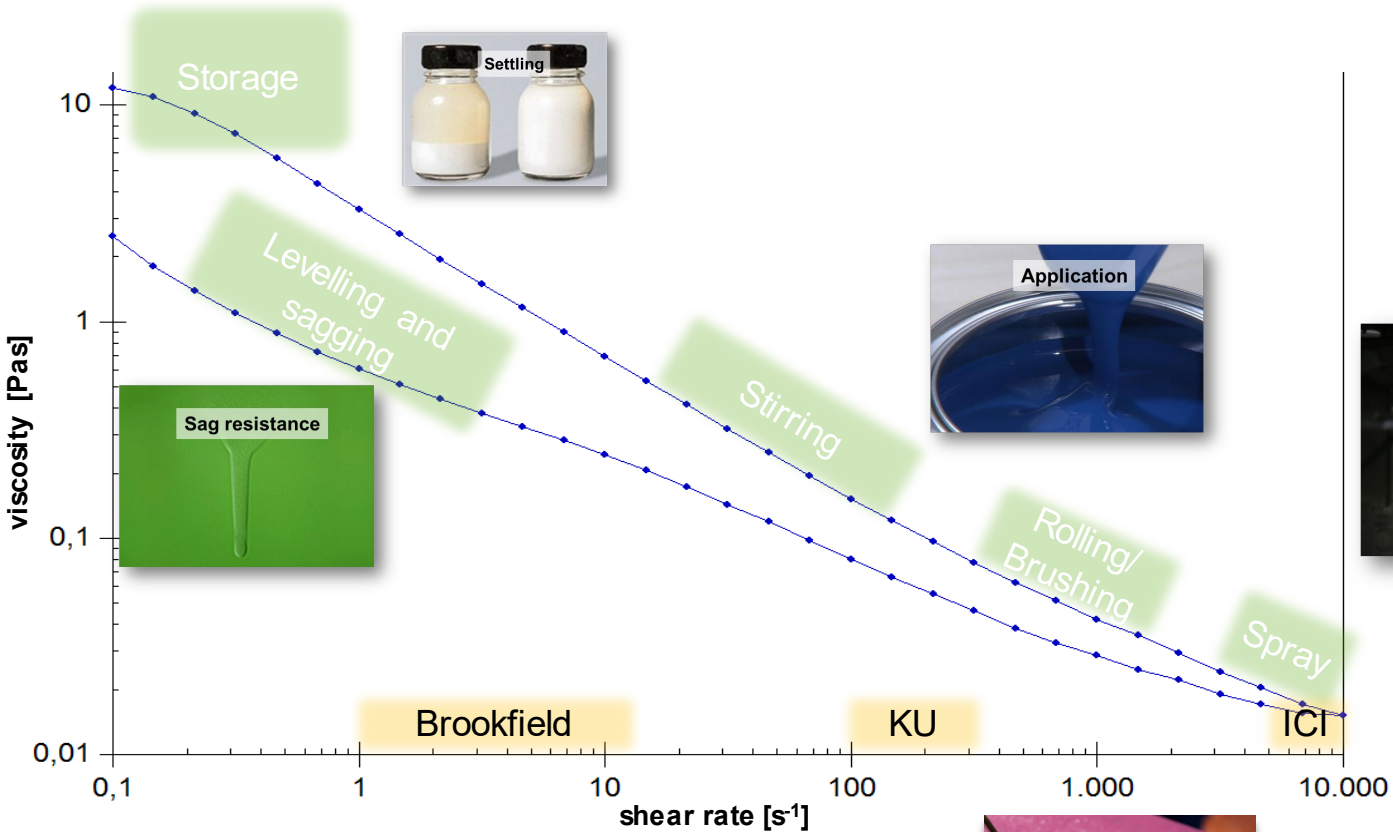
Storage

Settling

Levelling and sagging

Application

Sag resistance

Stirring

Rolling/ Brushing

Spray

Brookfield

KU

ICI

10

1

0,1

0,01

viscosity [Pas]

0,1

1

10

100

1.000

10.000

shear rate [s$^{-1}$]